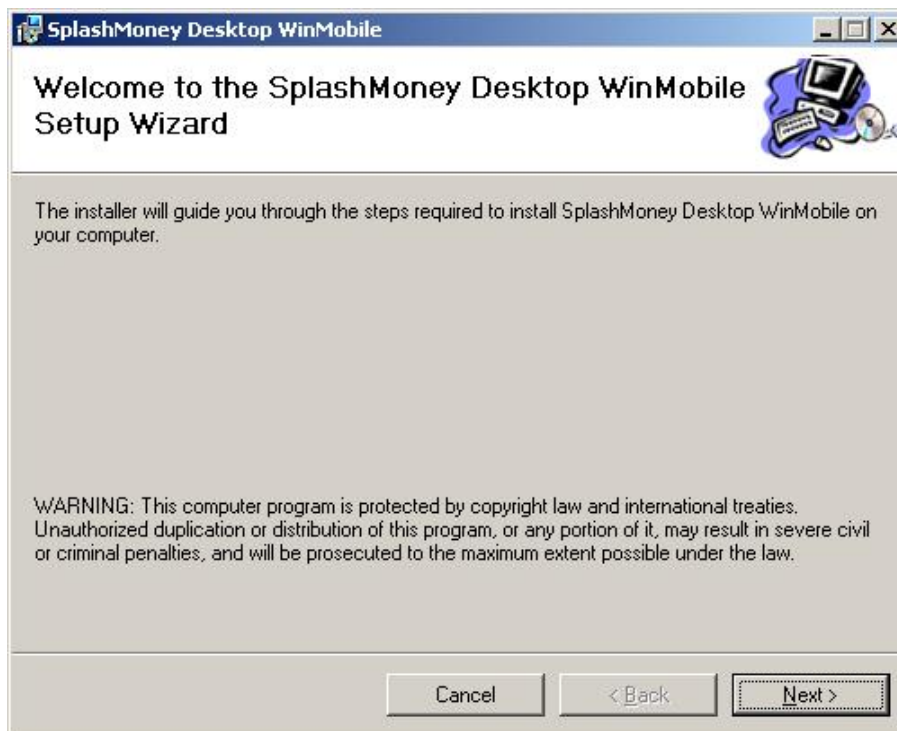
SplashMoney Desktop WinMobile

Welcome to the SplashMoney Desktop WinMobile Setup Wizard

The installer will guide you through the steps required to install SplashMoney Desktop WinMobile on your computer.

WARNING: This computer program is protected by copyright law and international treaties. Unauthorized duplication or distribution of this program, or any portion of it, may result in severe civil or criminal penalties, and will be prosecuted to the maximum extent possible under the law.

Cancel
< Back
Next >